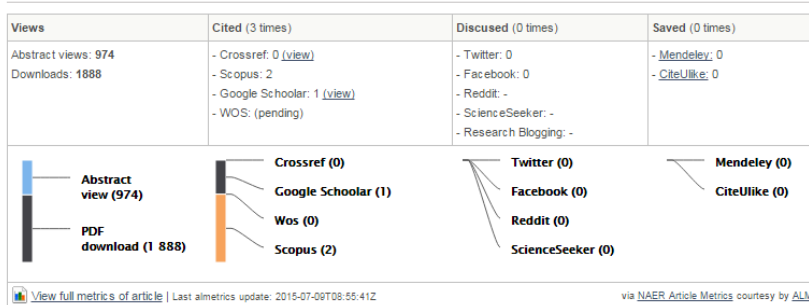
| Views | Cited (3 times) | Discused (0 times) | Saved (0 times) |
|---|---|---|---|
| Abstract views: 974<br>Downloads: 1888 | - Crossref: 0 (view)<br>- Scopus: 2<br>- Google Schoolar: 1 (view)<br>- WOS: (pending) | - Twitter: 0<br>- Facebook: 0<br>- Reddit: -<br>- ScienceSeeker: -<br>- Research Blogging: - | - Mendeley: 0<br>- CiteUlike: 0 |

Abstract view (974)
PDF download (1 888)

Crossref (0)
Google Schoolar (1)
Wos (0)
Scopus (2)

Twitter (0)
Facebook (0)
Reddit (0)
ScienceSeeker (0)

Mendeley (0)
CiteUlike (0)

View full metrics of article | Last almetrics update: 2015-07-09T08:55:41Z

via NAER Article Metrics courtesy by ALM